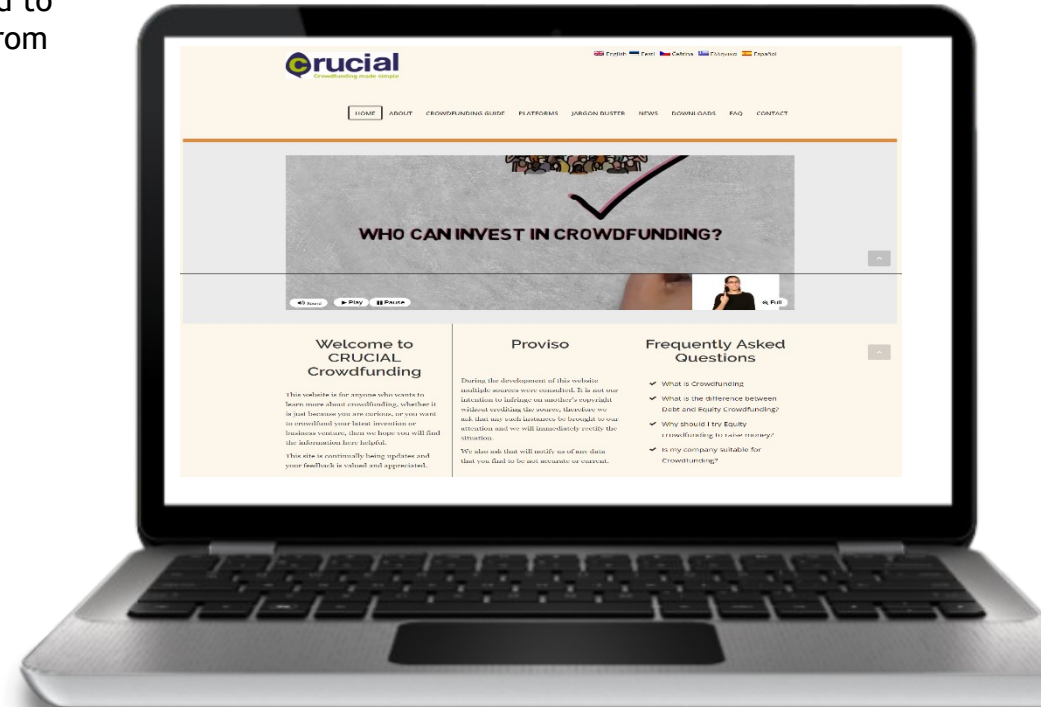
d to
rom

Crucial
Crowdfunding made simple

English Eesti Čeština Ελληνικά Español

HOME ABOUT CROWDFUNDING GUIDE PLATFORMS JARGON BUSTER NEWS DOWNLOADS FAQ CONTACT

WHO CAN INVEST IN CROWDFUNDING?

Sound ► Play ❚❚ Pause Full

Welcome to CRUCIAL Crowdfunding

This website is for anyone who wants to learn more about crowdfunding, whether it is just because you are curious, or you want to crowdfund your latest invention or business venture, then we hope you will find the information here helpful.

This site is continually being updates and your feedback is valued and appreciated.

Proviso

During the development of this website multiple sources were consulted. It is not our intention to infringe on another's copyright without crediting the source, therefore we ask that any such instances be brought to our attention and we will immediately rectify the situation.

We also ask that will notify us of any data that you find to be not accurate or current.

Frequently Asked Questions

What is Crowdfunding

What is the difference between Debt and Equity Crowdfunding?

Why should I try Equity crowdfunding to raise money?

Is my company suitable for Crowdfunding?